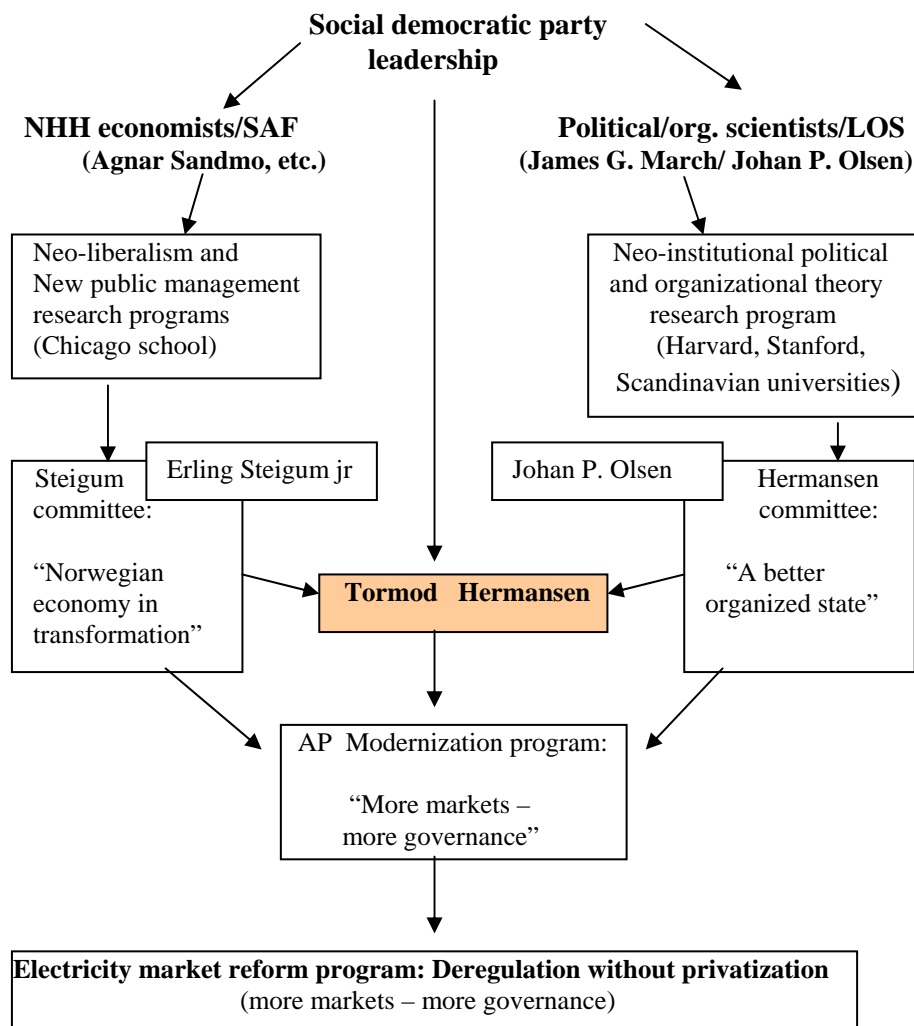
Social democratic party leadership

NHH economists/SAF
(Agnar Sandmo, etc.)

Political/org. scientists/LOS
(James G. March/ Johan P. Olsen)

Neo-liberalism and New public management research programs (Chicago school)

Neo-institutional political and organizational theory research program (Harvard, Stanford, Scandinavian universities)

Steigum committee:

"Norwegian economy in transformation"

Erling Steigum jr

Johan P. Olsen

Hermansen committee:

"A better organized state"

Tormod Hermansen

AP Modernization program:

"More markets – more governance"

Electricity market reform program: Deregulation without privatization
(more markets – more governance)